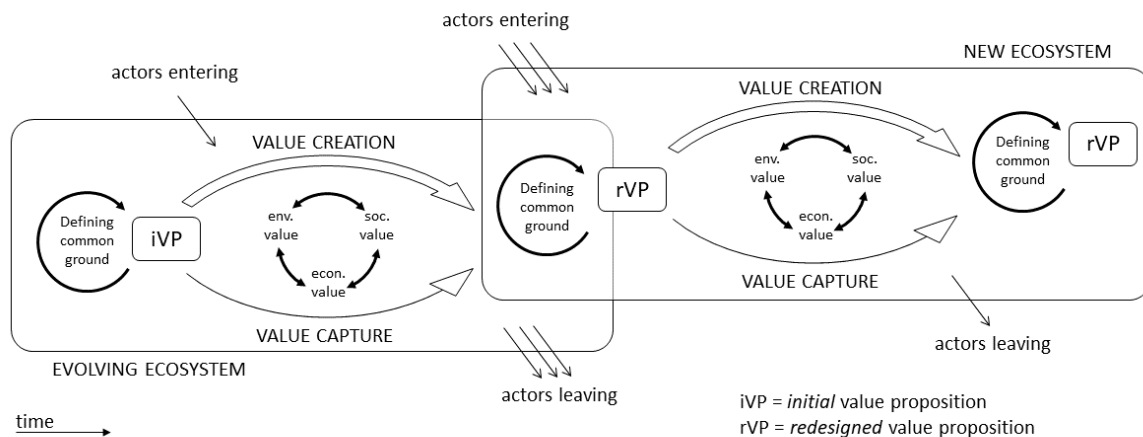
actors entering

NEW ECOSYSTEM

actors entering

VALUE CREATION

VALUE CREATION

Defining common ground

iVP

env. value

soc. value

econ. value

VALUE CAPTURE

Defining common ground

rVP

env. value

soc. value

econ. value

VALUE CAPTURE

Defining common ground

rVP

EVOLVING ECOSYSTEM

actors leaving

actors leaving

time

iVP = *initial* value proposition
rVP = *redesigned* value proposition